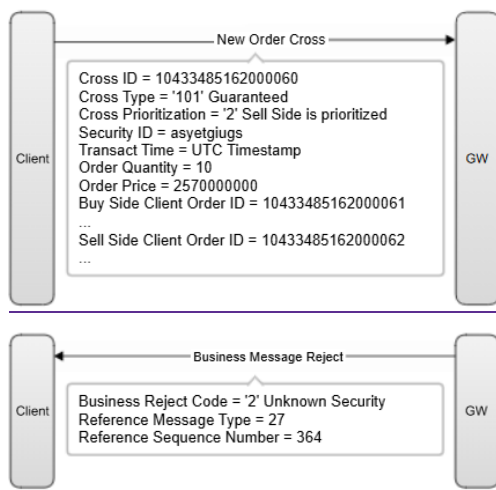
Client

New Order Cross

Cross ID = 10433485162000060
Cross Type = '101' Guaranteed
Cross Prioritization = '2' Sell Side is prioritized
Security ID = asyetgiugs
Transact Time = UTC Timestamp
Order Quantity = 10
Order Price = 2570000000
Buy Side Client Order ID = 10433485162000061
...
Sell Side Client Order ID = 10433485162000062
...

GW

Client

Business Message Reject

Business Reject Code = '2' Unknown Security
Reference Message Type = 27
Reference Sequence Number = 364

GW